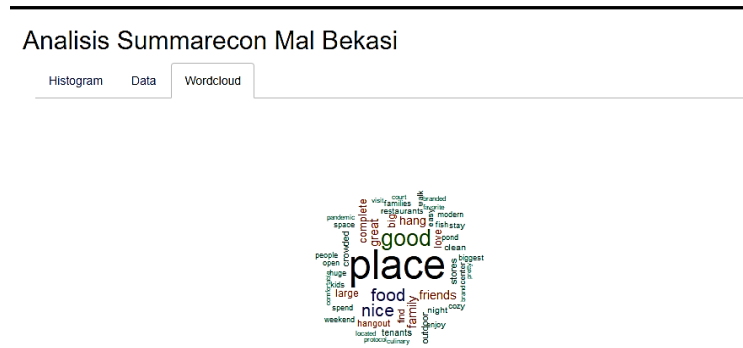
Analisis Summarecon Mal Bekasi

Histogram Data Wordcloud

visit court walk branded families favorite restaurants modern pandemic space complete big hang fish stay good great love good clean people crowded biggest open place huge stores kids center large food friends spend family night nice find cozy weekend hangout enjoy tenants located protocol culinary outdoor